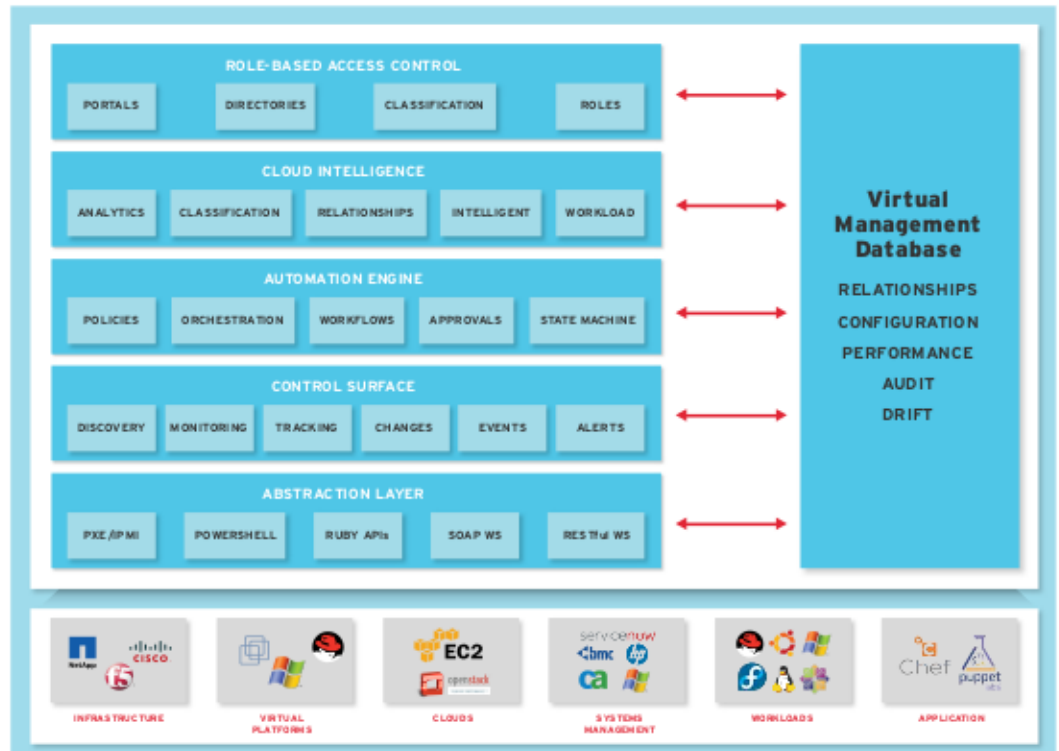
ROLE-BASED ACCESS CONTROL

PORTALS
DIRECTORIES
CLASSIFICATION
ROLES

CLOUD INTELLIGENCE

ANALYTICS
CLASSIFICATION
RELATIONSHIPS
INTELLIGENT
WORKLOAD

AUTOMATION ENGINE

POLICIES
ORCHESTRATION
WORKFLOWS
APPROVALS
STATE MACHINE

CONTROL SURFACE

DISCOVERY
MONITORING
TRACKING
CHANGES
EVENTS
ALERTS

ABSTRACTION LAYER

PXE/IPMI
POWERSHELL
RUBY APIs
SOAP WS
RESTful WS

Virtual Management Database

RELATIONSHIPS
CONFIGURATION
PERFORMANCE
AUDIT
DRIFT

NetApp
CISCO
f5
INFRASTRUCTURE

VIRTUAL PLATFORMS

EC2
openstack
CLOUDS

servicenow
bmc
hp
ca
SYSTEMS MANAGEMENT

WORKLOADS

Chef
puppet labs
APPLICATION